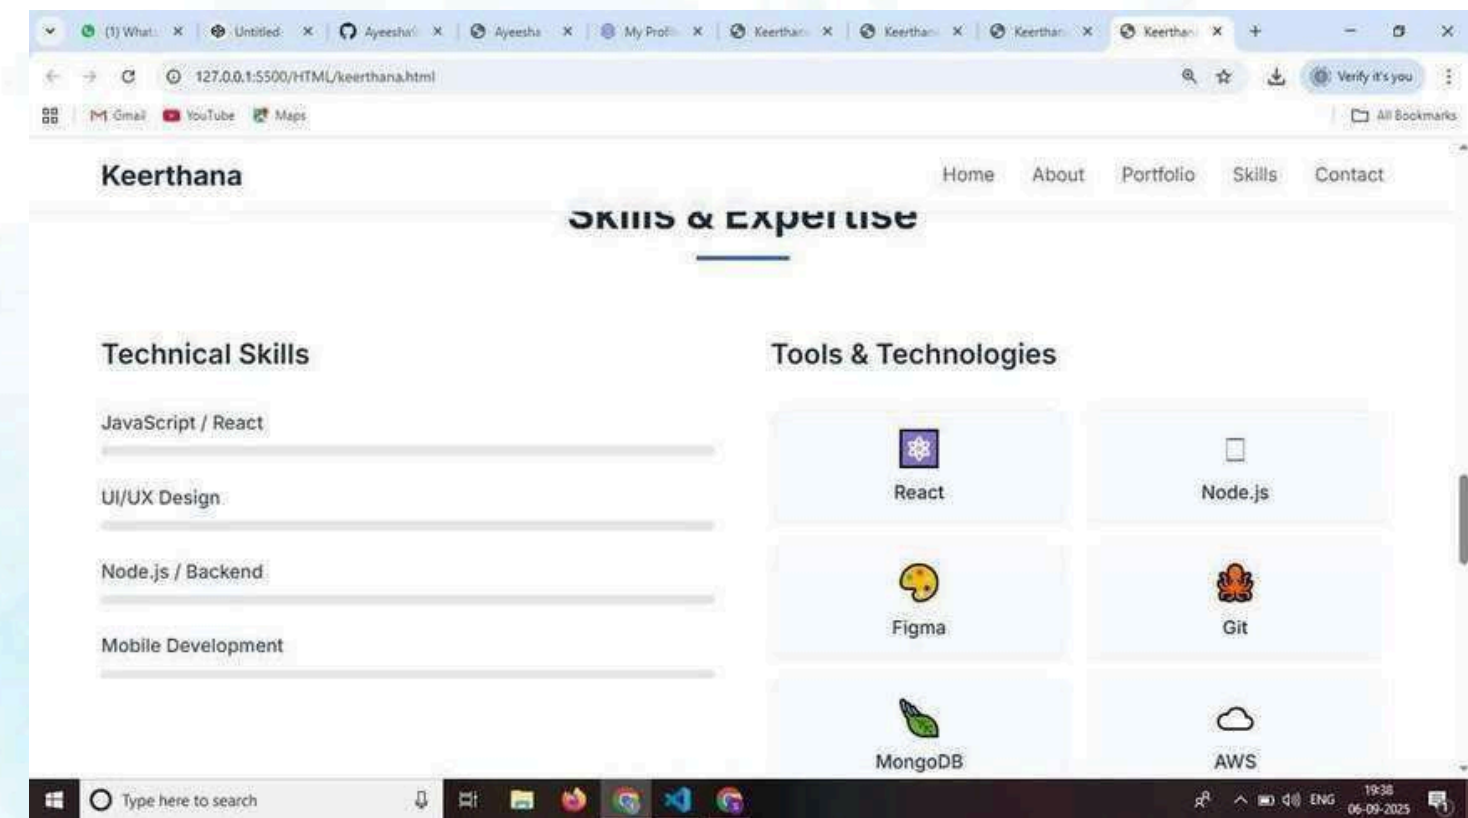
(1) What: ×
Untitled ×
Ayeesha ×
Ayeesha ×
My Profi ×
Keerthan ×
Keerthan ×
Keerthan ×
Keerthan ×
+

127.0.0.1:5500/HTML/keerthana.html

Verify it's you

Gmail YouTube Maps

All Bookmarks

Keerthana

Home About Portfolio Skills Contact

Skills & Expertise

Technical Skills

JavaScript / React

UI/UX Design

Node.js / Backend

Mobile Development

Tools & Technologies

React

Node.js

Figma

Git

MongoDB

AWS

Type here to search

ENG 19:38 06-09-2025